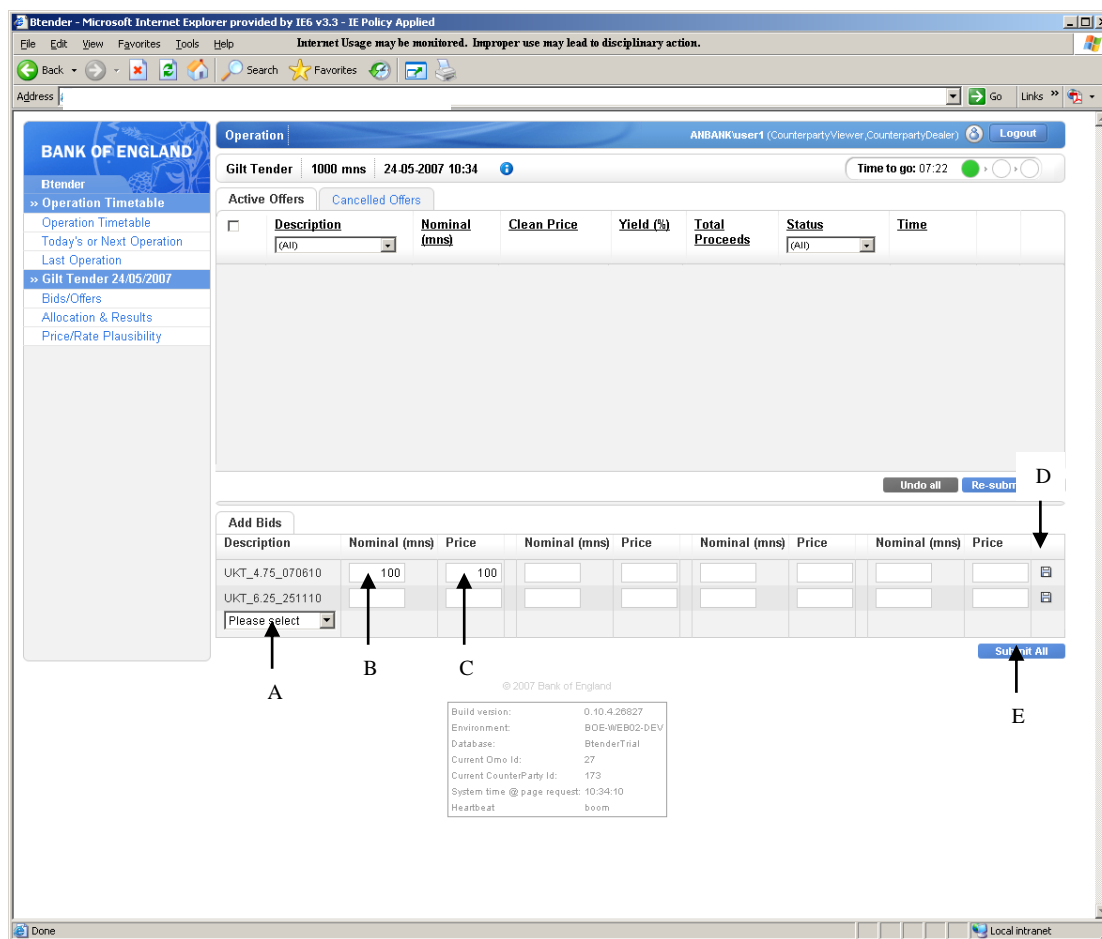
Btender - Microsoft Internet Explorer provided by IE6 v3.3 - IE Policy Applied

File Edit View Favorites Tools Help Internet Usage may be monitored. Improper use may lead to disciplinary action.

Back Search Favorites

Address Go Links

BANK OF ENGLAND
Btender
» Operation Timetable
Operation Timetable
Today's or Next Operation
Last Operation
» Gilt Tender 24/05/2007
Bids/Offers
Allocation & Results
Price/Rate Plausibility

Operation ANBANK\user1 (CounterpartyViewer,CounterpartyDealer) Logout

Gilt Tender 1000 mns 24-05-2007 10:34 Time to go: 07:22

Active Offers Cancelled Offers

| | Description (All) | Nominal (mns) | Clean Price | Yield (%) | Total Proceeds | Status (All) | Time |
|---|---|---|---|---|---|---|---|

Undo all Re-subm

D

Add Bids

| Description | Nominal (mns) | Price | Nominal (mns) | Price | Nominal (mns) | Price | Nominal (mns) | Price |
|---|---|---|---|---|---|---|---|---|
| UKT_4.75_070610 | 100 | 100 | | | | | | |
| UKT_6.25_251110 | | | | | | | | |
| Please select | | | | | | | | |

Submit All

A B C E

© 2007 Bank of England

| Build version: | 0.10.4.26827 |
|---|---|
| Environment: | BOE-WEB02-DEV |
| Database: | BtenderTrial |
| Current Omo Id: | 27 |
| Current CounterParty Id: | 173 |
| System time @ page request: | 10:34:10 |
| Heartbeat | boom |

Done Local intranet